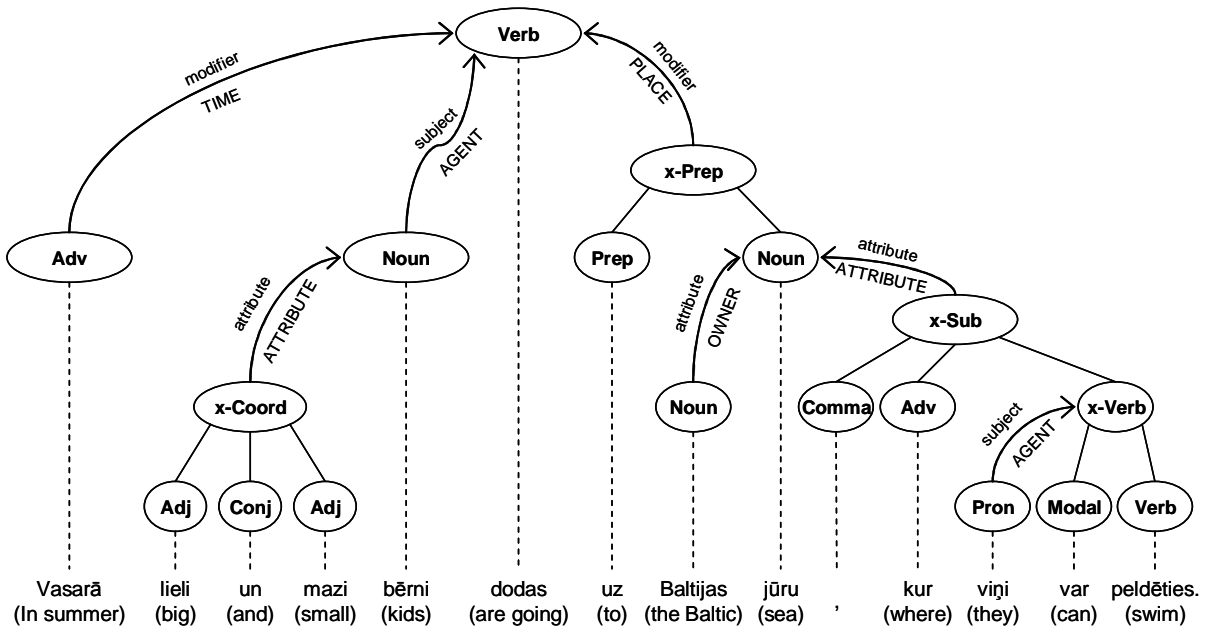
Verb

modifier
TIME

subject
AGENT

modifier
PLACE

x-Prep

Adv

Noun

attribute
ATTRIBUTE

Prep

Noun

attribute
ATTRIBUTE

x-Sub

attribute
OWNER

x-Coord

Noun

Comma

Adv

subject
AGENT

x-Verb

Adj

Conj

Adj

Pron

Modal

Verb

Vasarā (In summer) lieli (big) un (and) mazi (small) bērni (kids) dodas (are going) uz (to) Baltijas (the Baltic) jūru (sea) , kur (where) viņi (they) var (can) peldēties. (swim)